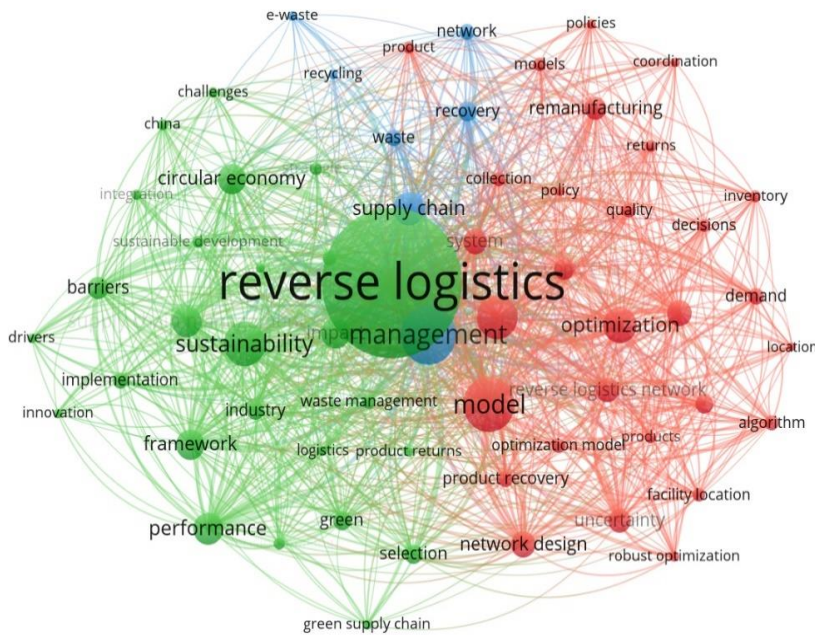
e-waste
network
policies
product
models
coordination
recycling
challenges
recovery
remanufacturing
china
waste
returns
circular economy
collection
inventory
integration
policy
supply chain
quality
decisions
sustainable development
system
reverse logistics
barriers
demand
optimization
management
sustainability
drivers
location
reverse logistics network
implementation
model
innovation
industry
waste management
algorithm
framework
optimization model
products
logistics
product returns
product recovery
facility location
uncertainty
performance
green
network design
selection
robust optimization
green supply chain